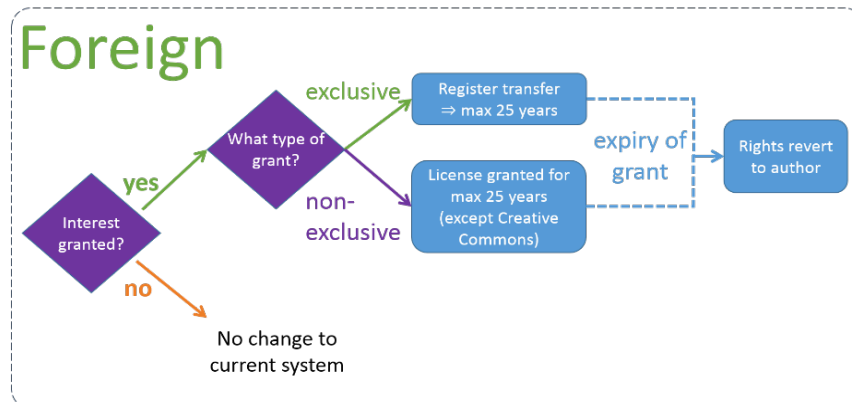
Foreign

Interest granted?

yes

What type of grant?

exclusive

Register transfer $\Rightarrow$ max 25 years

non-exclusive

License granted for max 25 years (except Creative Commons)

expiry of grant

Rights revert to author

no

No change to current system